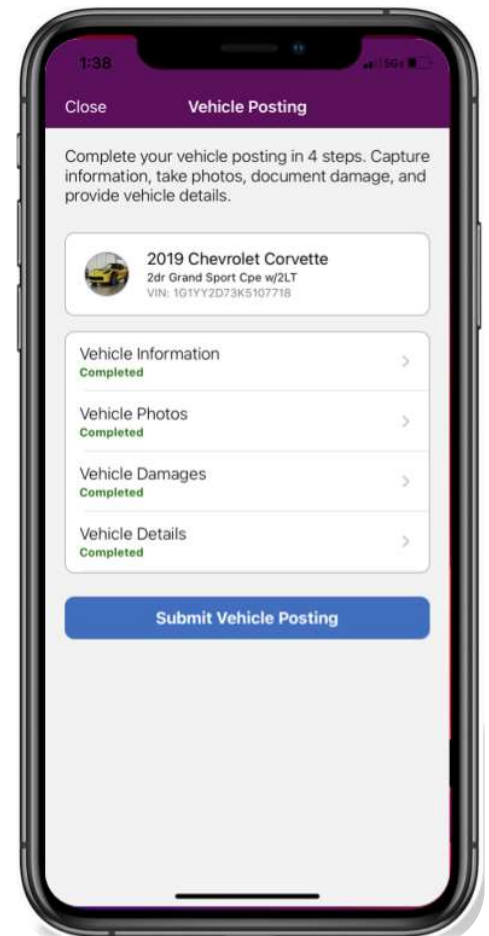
1:38

Close

Vehicle Posting

Complete your vehicle posting in 4 steps. Capture information, take photos, document damage, and provide vehicle details.

2019 Chevrolet Corvette
2dr Grand Sport Cpe w/2LT
VIN: 1G1YY2D73K5107718

Vehicle Information
Completed

Vehicle Photos
Completed

Vehicle Damages
Completed

Vehicle Details
Completed

Submit Vehicle Posting